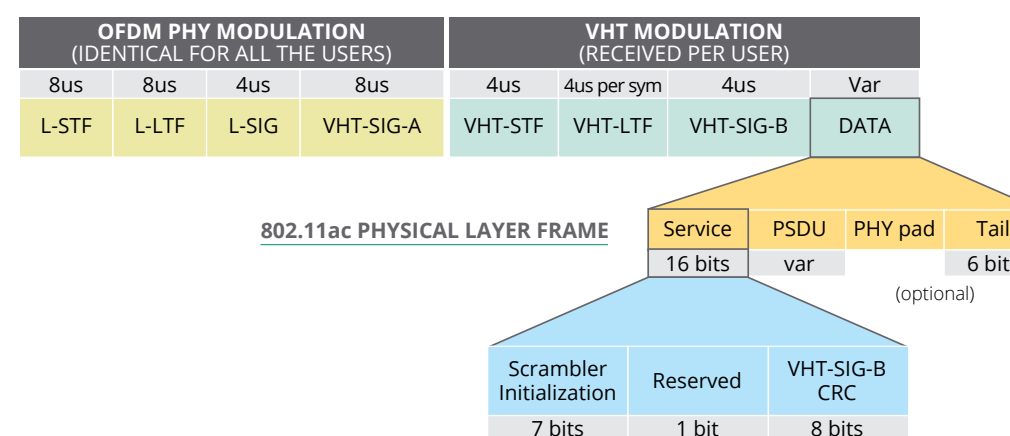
OFDM PHY MODULATION
(IDENTICAL FOR ALL THE USERS)

VHT MODULATION
(RECEIVED PER USER)

| 8us | 8us | 4us | 8us | 4us | 4us per sym | 4us | Var |
|---|---|---|---|---|---|---|---|
| L-STF | L-LTF | L-SIG | VHT-SIG-A | VHT-STF | VHT-LTF | VHT-SIG-B | DATA |

802.11ac PHYSICAL LAYER FRAME

| Service | PSDU | PHY pad | Tail |
|---|---|---|---|
| 16 bits | var | | 6 bit |

(optional)

| Scrambler Initialization | Reserved | VHT-SIG-B CRC |
|---|---|---|
| 7 bits | 1 bit | 8 bits |